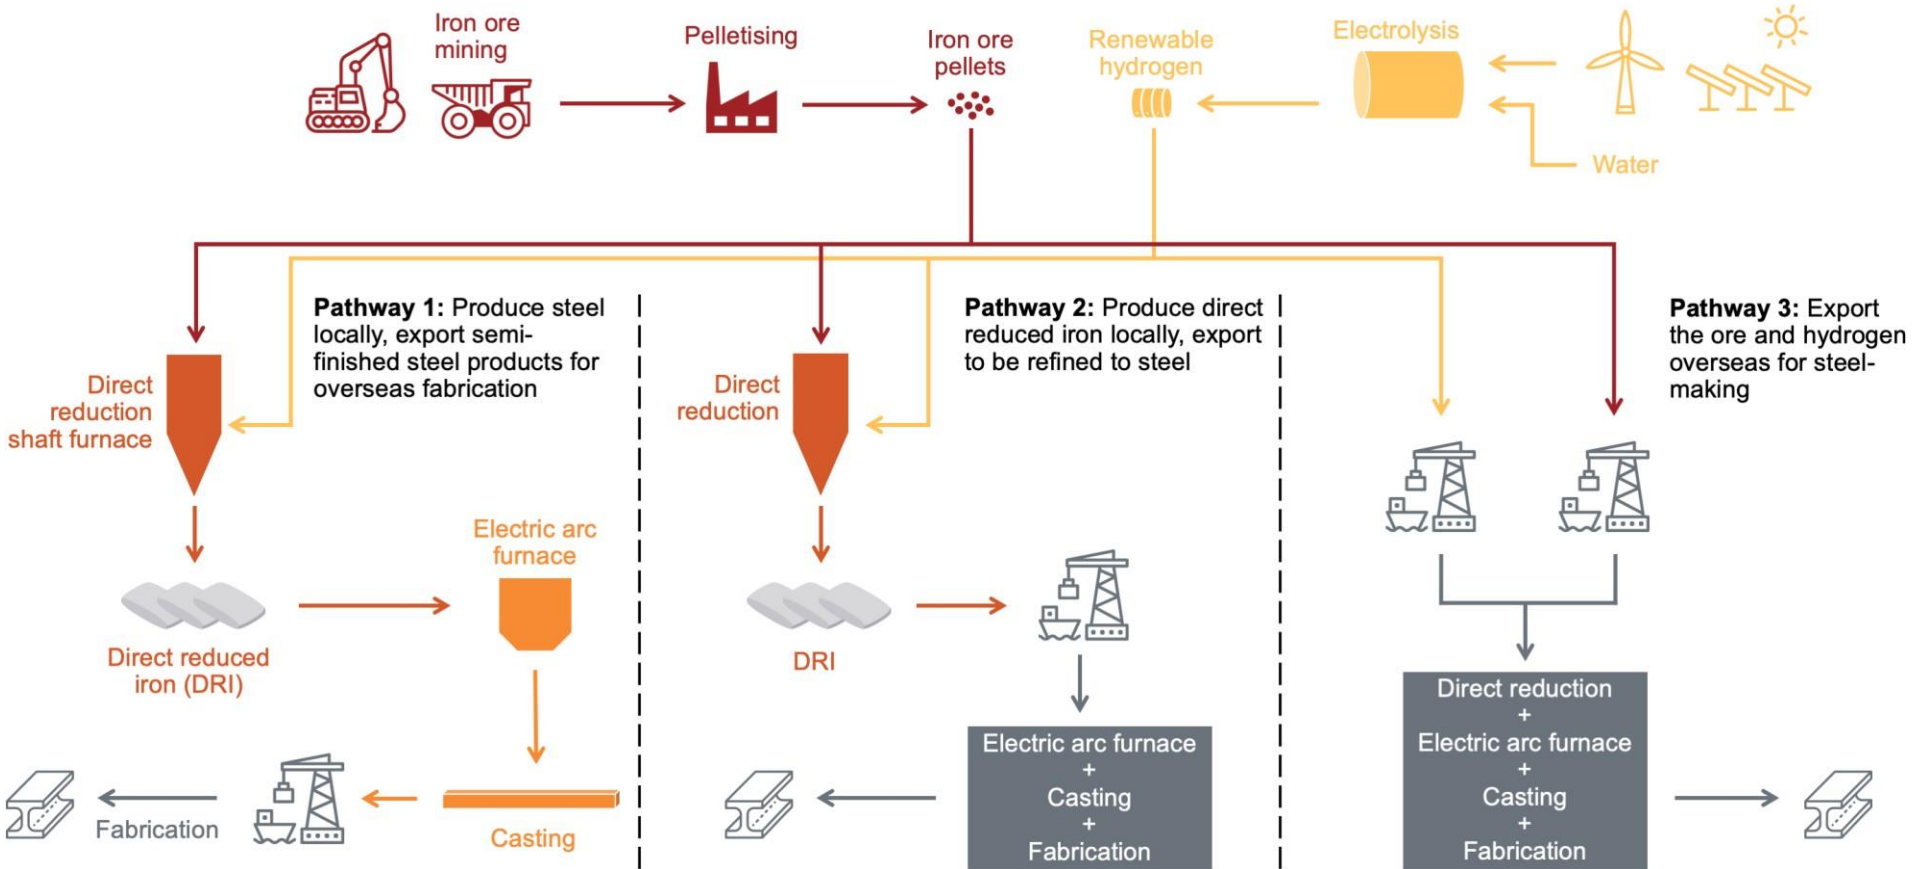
Iron ore mining

Pelletising

Iron ore pellets

Renewable hydrogen

Electrolysis

Water

Pathway 1: Produce steel locally, export semi-finished steel products for overseas fabrication

Direct reduction shaft furnace

Direct reduced iron (DRI)

Electric arc furnace

Casting

Fabrication

Pathway 2: Produce direct reduced iron locally, export to be refined to steel

Direct reduction

DRI

Electric arc furnace
+
Casting
+
Fabrication

Pathway 3: Export the ore and hydrogen overseas for steel-making

Direct reduction
+
Electric arc furnace
+
Casting
+
Fabrication